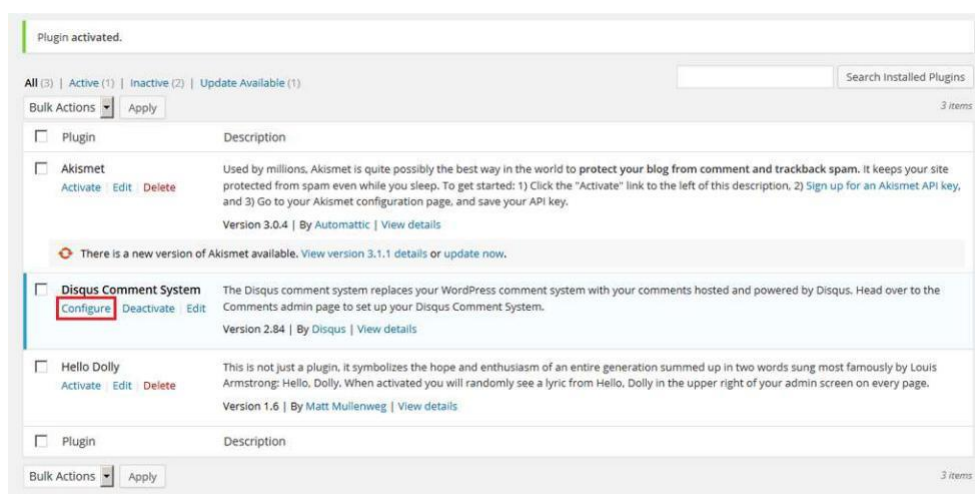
Plugin activated.

All (3) | Active (1) | Inactive (2) | Update Available (1)

Search Installed Plugins

Bulk Actions Apply

3 items

| | Plugin | Description |
|---|---|---|
| | Akismet<br>Activate \| Edit \| Delete | Used by millions, Akismet is quite possibly the best way in the world to protect your blog from comment and trackback spam. It keeps your site protected from spam even while you sleep. To get started: 1) Click the "Activate" link to the left of this description, 2) Sign up for an Akismet API key, and 3) Go to your Akismet configuration page, and save your API key.<br>Version 3.0.4 \| By Automattic \| View details |
| | There is a new version of Akismet available. View version 3.1.1 details or update now. | |
| | Disqus Comment System<br>Configure \| Deactivate \| Edit | The Disqus comment system replaces your WordPress comment system with your comments hosted and powered by Disqus. Head over to the Comments admin page to set up your Disqus Comment System.<br>Version 2.84 \| By Disqus \| View details |
| | Hello Dolly<br>Activate \| Edit \| Delete | This is not just a plugin, it symbolizes the hope and enthusiasm of an entire generation summed up in two words sung most famously by Louis Armstrong: Hello, Dolly. When activated you will randomly see a lyric from Hello, Dolly in the upper right of your admin screen on every page.<br>Version 1.6 \| By Matt Mullenweg \| View details |
| | Plugin | Description |

Bulk Actions Apply

3 items